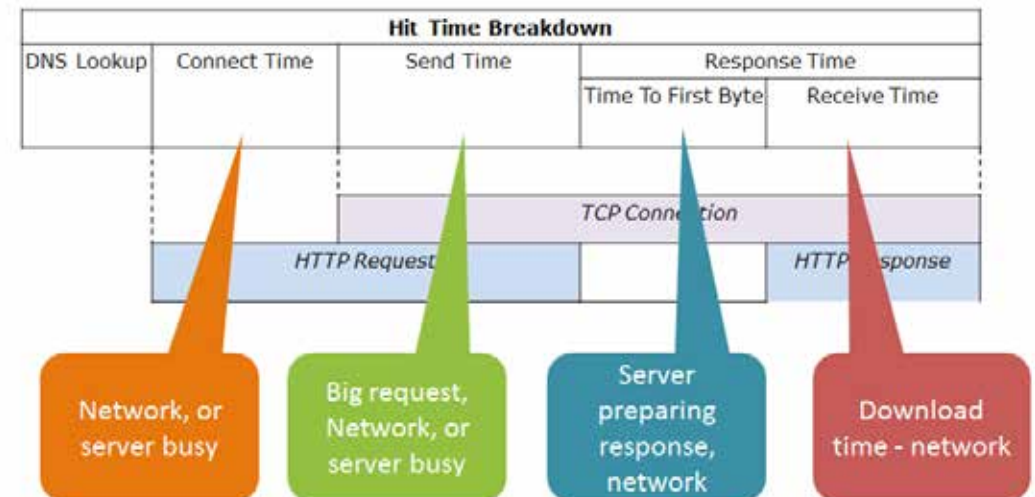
| Hit Time Breakdown | | | | |
|---|---|---|---|---|
| DNS Lookup | Connect Time | Send Time | Response Time | |
| | | | Time To First Byte | Receive Time |

TCP Conne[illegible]tion

HTTP Request

HTTP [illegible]sponse

Network, or server busy

Big request, Network, or server busy

Server preparing response, network

Download time - network